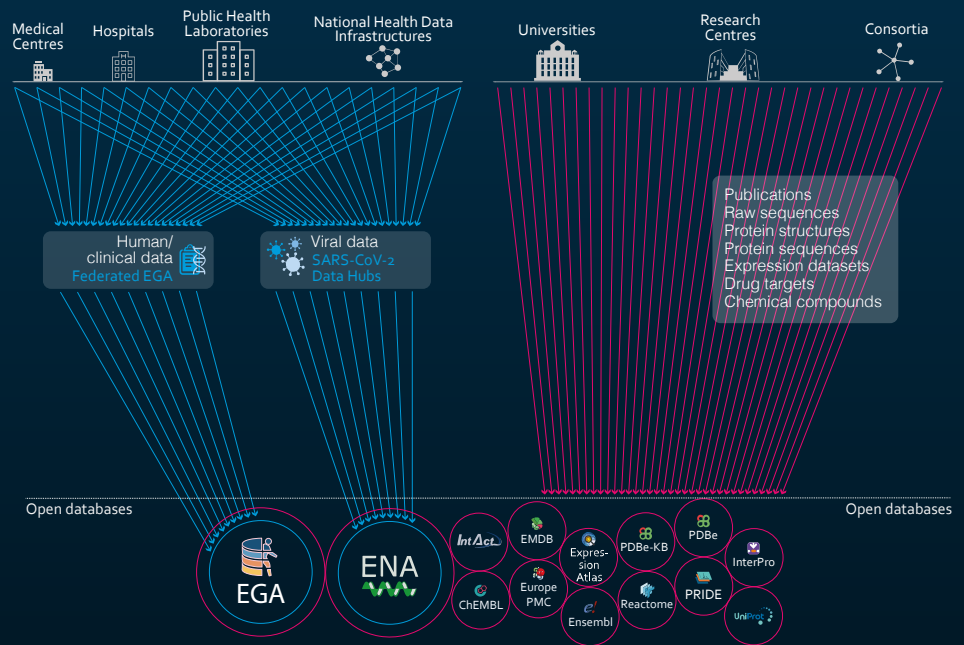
Medical Centres

Hospitals

Public Health Laboratories

National Health Data Infrastructures

Universities

Research Centres

Consortia

Human/ clinical data
Federated EGA

Viral data
SARS-CoV-2 Data Hubs

Publications
Raw sequences
Protein structures
Protein sequences
Expression datasets
Drug targets
Chemical compounds

Open databases

Open databases

EGA

ENA

IntAct

EMDB

Expression Atlas

PDBe-KB

PDBe

InterPro

ChEMBL

Europe PMC

Ensembl

Reactome

PRIDE

UniProt